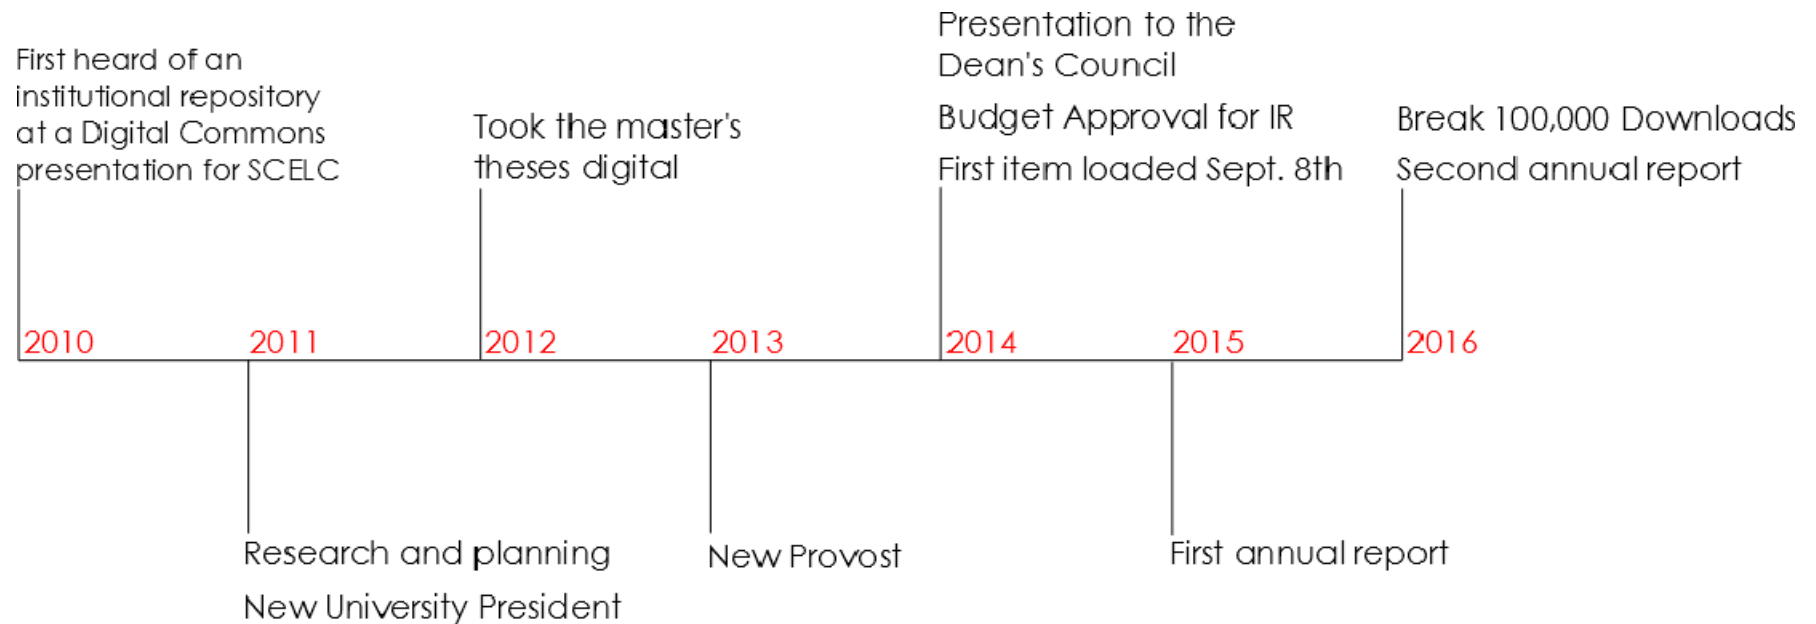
First heard of an institutional repository at a Digital Commons presentation for SCELC

Took the master's theses digital

Presentation to the Dean's Council

Budget Approval for IR

First item loaded Sept. 8th

Break 100,000 Downloads

Second annual report

2010

2011

2012

2013

2014

2015

2016

Research and planning

New University President

New Provost

First annual report